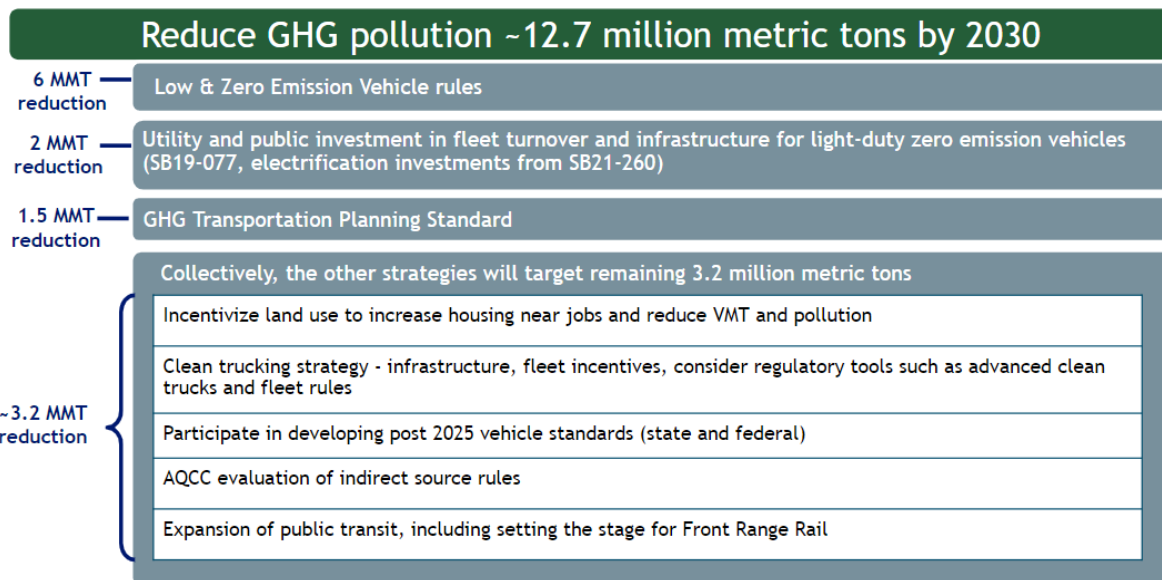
Reduce GHG pollution ~12.7 million metric tons by 2030

6 MMT reduction

Low & Zero Emission Vehicle rules

2 MMT reduction

Utility and public investment in fleet turnover and infrastructure for light-duty zero emission vehicles (SB19-077, electrification investments from SB21-260)

1.5 MMT reduction

GHG Transportation Planning Standard

Collectively, the other strategies will target remaining 3.2 million metric tons

~3.2 MMT reduction

Incentivize land use to increase housing near jobs and reduce VMT and pollution

Clean trucking strategy - infrastructure, fleet incentives, consider regulatory tools such as advanced clean trucks and fleet rules

Participate in developing post 2025 vehicle standards (state and federal)

AQCC evaluation of indirect source rules

Expansion of public transit, including setting the stage for Front Range Rail